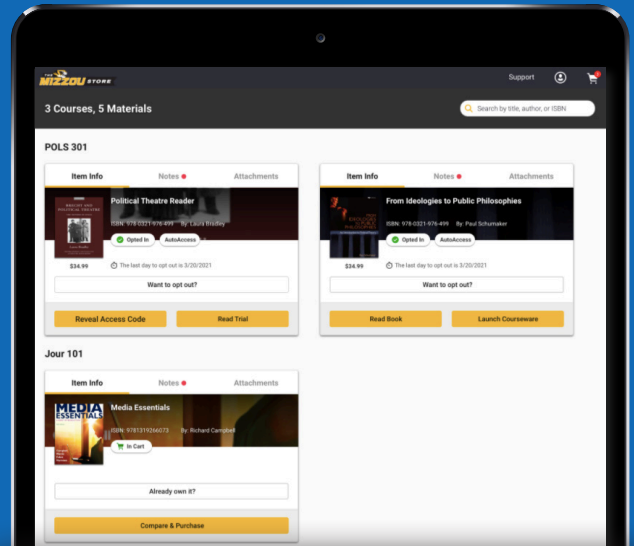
THE MIZZOU STORE

Support

3 Courses, 5 Materials

Search by title, author, or ISBN

POLS 301

Item Info
Notes
Attachments

Political Theatre Reader

ISBN: 978-0321-976-499 By: Laura Bradley

Opted In
AutoAccess

$34.99

The last day to opt out is 3/20/2021

Want to opt out?

Reveal Access Code
Read Trial

Item Info
Notes
Attachments

From Ideologies to Public Philosophies

ISBN: 978-0321-976-499 By: Paul Schumaker

Opted In
AutoAccess

$34.99

The last day to opt out is 3/20/2021

Want to opt out?

Read Book
Launch Courseware

Jour 101

Item Info
Notes
Attachments

Media Essentials

ISBN: 9781319266073 By: Richard Campbell

In Cart

Already own it?

Compare & Purchase